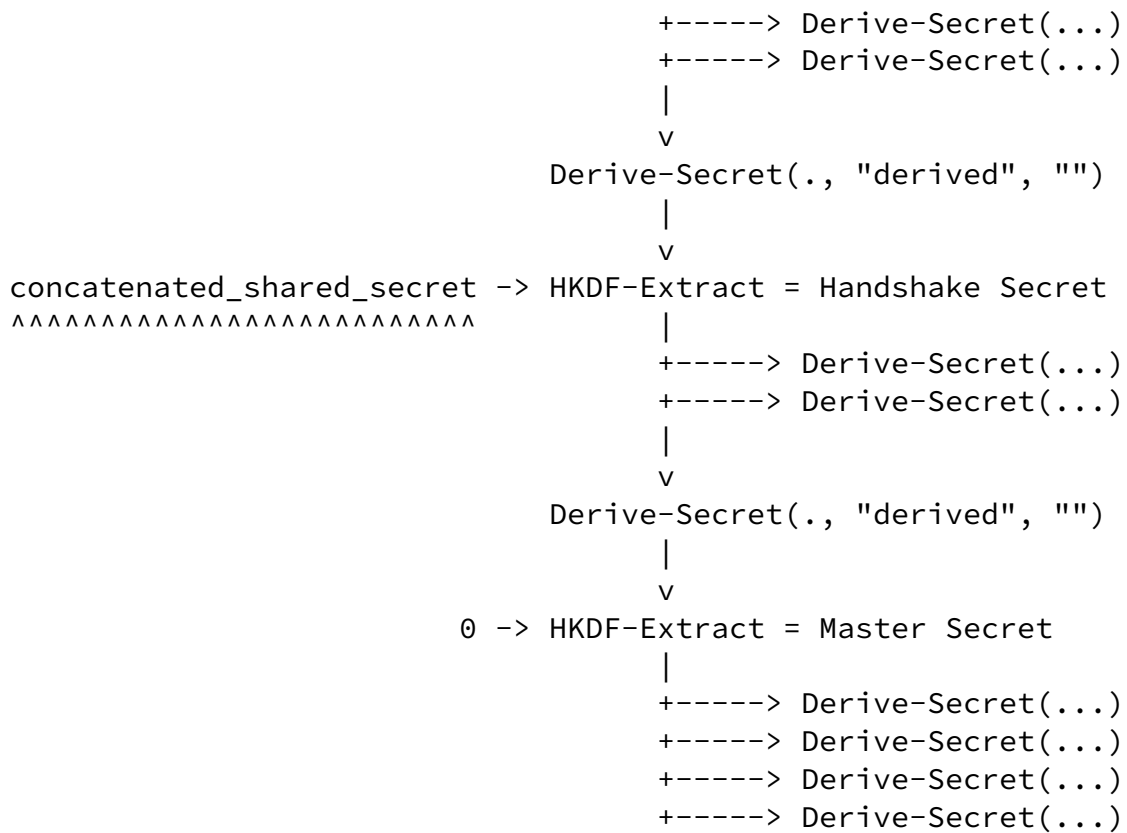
+-----> Derive-Secret(...)
+-----> Derive-Secret(...)
|
v
Derive-Secret(., "derived", "")
|
v
concatenated_shared_secret -> HKDF-Extract = Handshake Secret
^^^^^^^^^^^^^^^^^^^^^^^^^^
|
+-----> Derive-Secret(...)
+-----> Derive-Secret(...)
|
v
Derive-Secret(., "derived", "")
|
v
0 -> HKDF-Extract = Master Secret
|
+-----> Derive-Secret(...)
+-----> Derive-Secret(...)
+-----> Derive-Secret(...)
+-----> Derive-Secret(...)